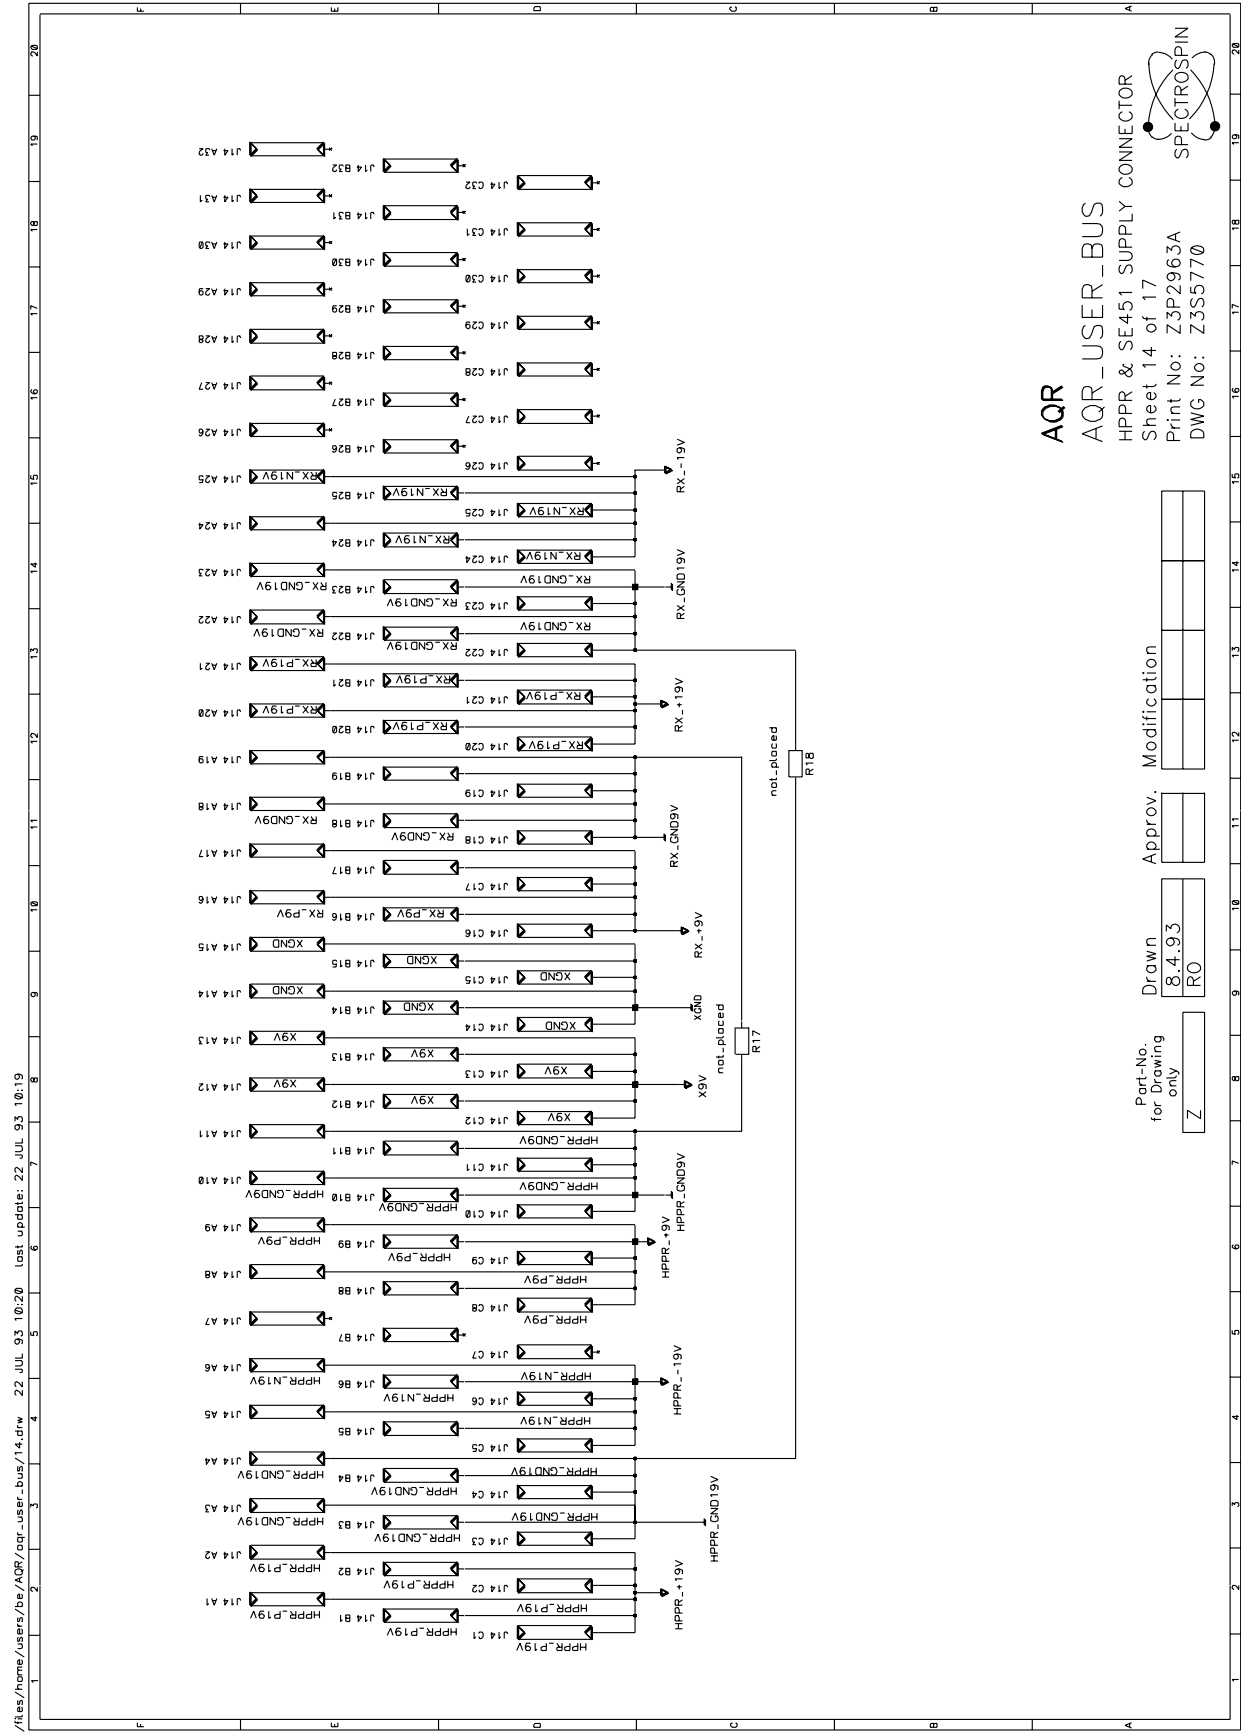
AQR
AQR_USER_BUS
HPPR & SE451 SUPPLY CONNECTOR
Sheet 14 of 17
Print No: Z3P2963A
DWG No: Z3S5770

SPECTROSPIN

| Part-No. for Drawing only | Drawn | Approv. | Modification |
|---|---|---|---|
| Z | 8.4.93 RO | | |

/fites/home/users/be/AQR/aqr_user_bus/14.drw 22 JUL 93 10:20 last update: 22 JUL 93 10:19

J14 A1 HPPR_P19V
J14 A2 HPPR_P19V
J14 A3 HPPR_GND19V
J14 A4 HPPR_GND19V
J14 A5
J14 A6 HPPR_N19V
J14 A7
J14 A8
J14 A9 HPPR_P9V
J14 A10 HPPR_GND9V
J14 A11
J14 A12 X9V
J14 A13 X9V
J14 A14 XGND
J14 A15 XGND
J14 A16 RX_P9V
J14 A17
J14 A18 RX_GND9V
J14 A19
J14 A20 RX_P19V
J14 A21 RX_P19V
J14 A22 RX_GND19V
J14 A23 RX_GND19V
J14 A24
J14 A25 RX_N19V
J14 A26
J14 A27
J14 A28
J14 A29
J14 A30
J14 A31
J14 A32

J14 B1 HPPR_P19V
J14 B2 HPPR_P19V
J14 B3 HPPR_GND19V
J14 B4 HPPR_GND19V
J14 B5
J14 B6 HPPR_N19V
J14 B7
J14 B8
J14 B9 HPPR_P9V
J14 B10 HPPR_GND9V
J14 B11
J14 B12 X9V
J14 B13 X9V
J14 B14 XGND
J14 B15 XGND
J14 B16 RX_P9V
J14 B17
J14 B18 RX_GND9V
J14 B19
J14 B20 RX_P19V
J14 B21 RX_P19V
J14 B22 RX_GND19V
J14 B23 RX_GND19V
J14 B24 RX_N19V
J14 B25 RX_N19V
J14 B26
J14 B27
J14 B28
J14 B29
J14 B30
J14 B31
J14 B32

J14 C1 HPPR_P19V
J14 C2 HPPR_P19V
J14 C3 HPPR_GND19V
J14 C4 HPPR_GND19V
J14 C5 HPPR_N19V
J14 C6 HPPR_N19V
J14 C7
J14 C8 HPPR_P9V
J14 C9 HPPR_P9V
J14 C10 HPPR_GND9V
J14 C11 HPPR_GND9V
J14 C12 X9V
J14 C13 X9V
J14 C14 XGND
J14 C15 XGND
J14 C16
J14 C17
J14 C18 RX_GND9V
J14 C19
J14 C20 RX_P19V
J14 C21 RX_P19V
J14 C22 RX_GND19V
J14 C23 RX_GND19V
J14 C24 RX_N19V
J14 C25 RX_N19V
J14 C26
J14 C27
J14 C28
J14 C29
J14 C30
J14 C31
J14 C32

HPPR_+19V
HPPR_GND19V
HPPR_-19V
HPPR_+9V
HPPR_GND9V
X9V
XGND
RX_+9V
RX_GND9V
RX_+19V
RX_GND19V
RX_-19V
R17 not_placed
R18 not_placed

1 2 3 4 5 6 7 8 9 10 11 12 13 14 15 16 17 18 19 20
A B C D E F